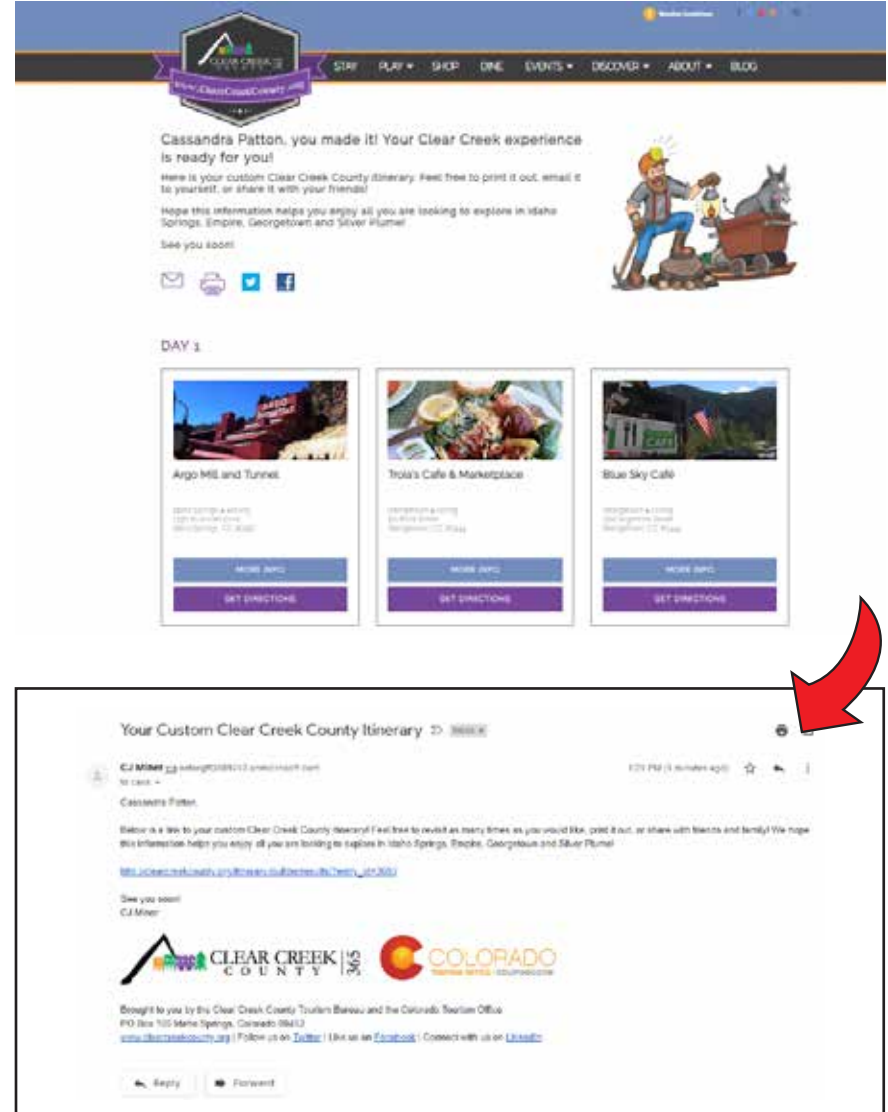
CLEAR CREEK COUNTY

www.ClearCreekCounty.org

STAY PLAY ▾ SHOP DINE EVENTS ▾ DISCOVER ▾ ABOUT ▾ BLOG

Cassandra Patton, you made it! Your Clear Creek experience is ready for you!

Here is your custom Clear Creek County itinerary. Feel free to print it out, email it to yourself, or share it with your friends!

Hope this information helps you enjoy all you are looking to explore in Idaho Springs, Empire, Georgetown and Silver Plume!

See you soon!

DAY 1

Argo Mill and Tunnel

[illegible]

MORE INFO

GET DIRECTIONS

Troia's Cafe & Marketplace

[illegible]

MORE INFO

GET DIRECTIONS

Blue Sky Café

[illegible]

MORE INFO

GET DIRECTIONS

Your Custom Clear Creek County Itinerary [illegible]

CJ Miner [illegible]

to care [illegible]

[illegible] PM ([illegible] minutes ago)

Cassandra Patton,

Below is a link to your custom Clear Creek County itinerary! Feel free to revisit as many times as you would like, print it out, or share with friends and family! We hope this information helps you enjoy all you are looking to explore in Idaho Springs, Empire, Georgetown and Silver Plume!

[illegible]

See you soon!
CJ Miner

CLEAR CREEK COUNTY 365

COLORADO

Brought to you by the Clear Creek County Tourism Bureau and the Colorado Tourism Office
PO Box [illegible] Idaho Springs, Colorado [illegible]
www.clearcreekcounty.org | Follow us on Twitter | Like us on Facebook | Connect with us on LinkedIn

Reply Forward